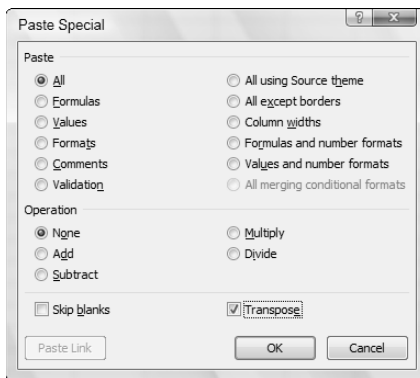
Paste Special

?

Paste

All

Formulas

Values

Formats

Comments

Validation

All using Source theme

All except borders

Column widths

Formulas and number formats

Values and number formats

All merging conditional formats

Operation

None

Add

Subtract

Multiply

Divide

Skip blanks

Transpose

Paste Link

OK

Cancel